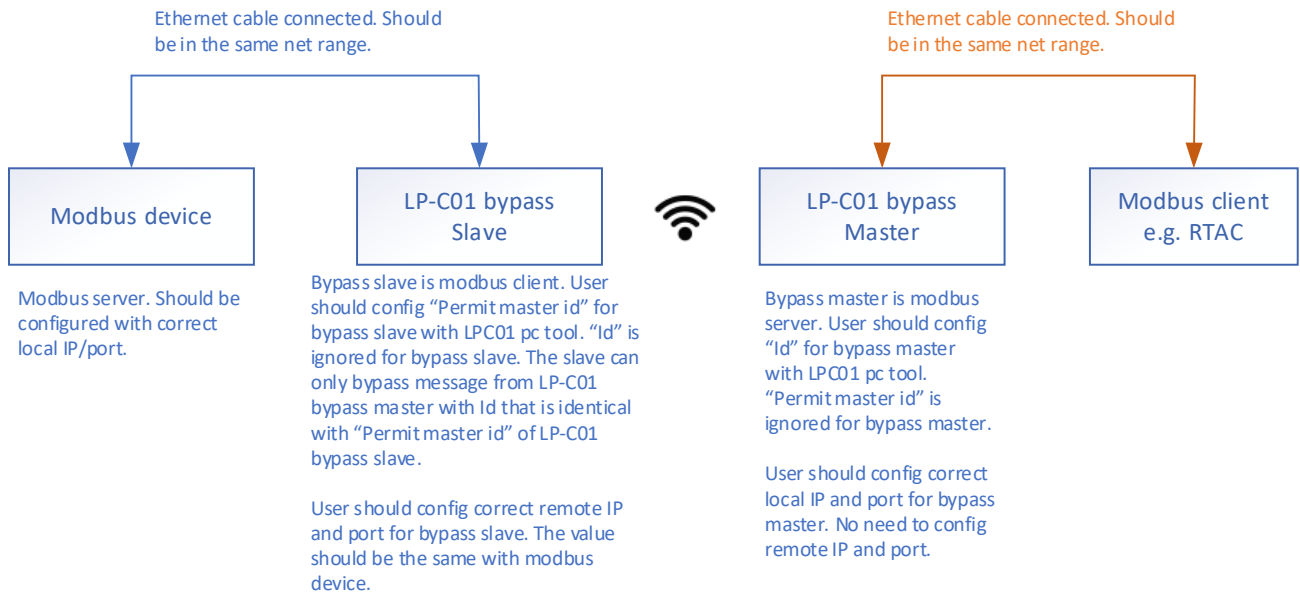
Ethernet cable connected. Should be in the same net range.

Ethernet cable connected. Should be in the same net range.

Modbus device

LP-C01 bypass Slave

LP-C01 bypass Master

Modbus client e.g. RTAC

Modbus server. Should be configured with correct local IP/port.

Bypass slave is modbus client. User should config “Permit master id” for bypass slave with LPC01 pc tool. “Id” is ignored for bypass slave. The slave can only bypass message from LP-C01 bypass master with Id that is identical with “Permit master id” of LP-C01 bypass slave.

User should config correct remote IP and port for bypass slave. The value should be the same with modbus device.

Bypass master is modbus server. User should config “Id” for bypass master with LPC01 pc tool. “Permit master id” is ignored for bypass master.

User should config correct local IP and port for bypass master. No need to config remote IP and port.